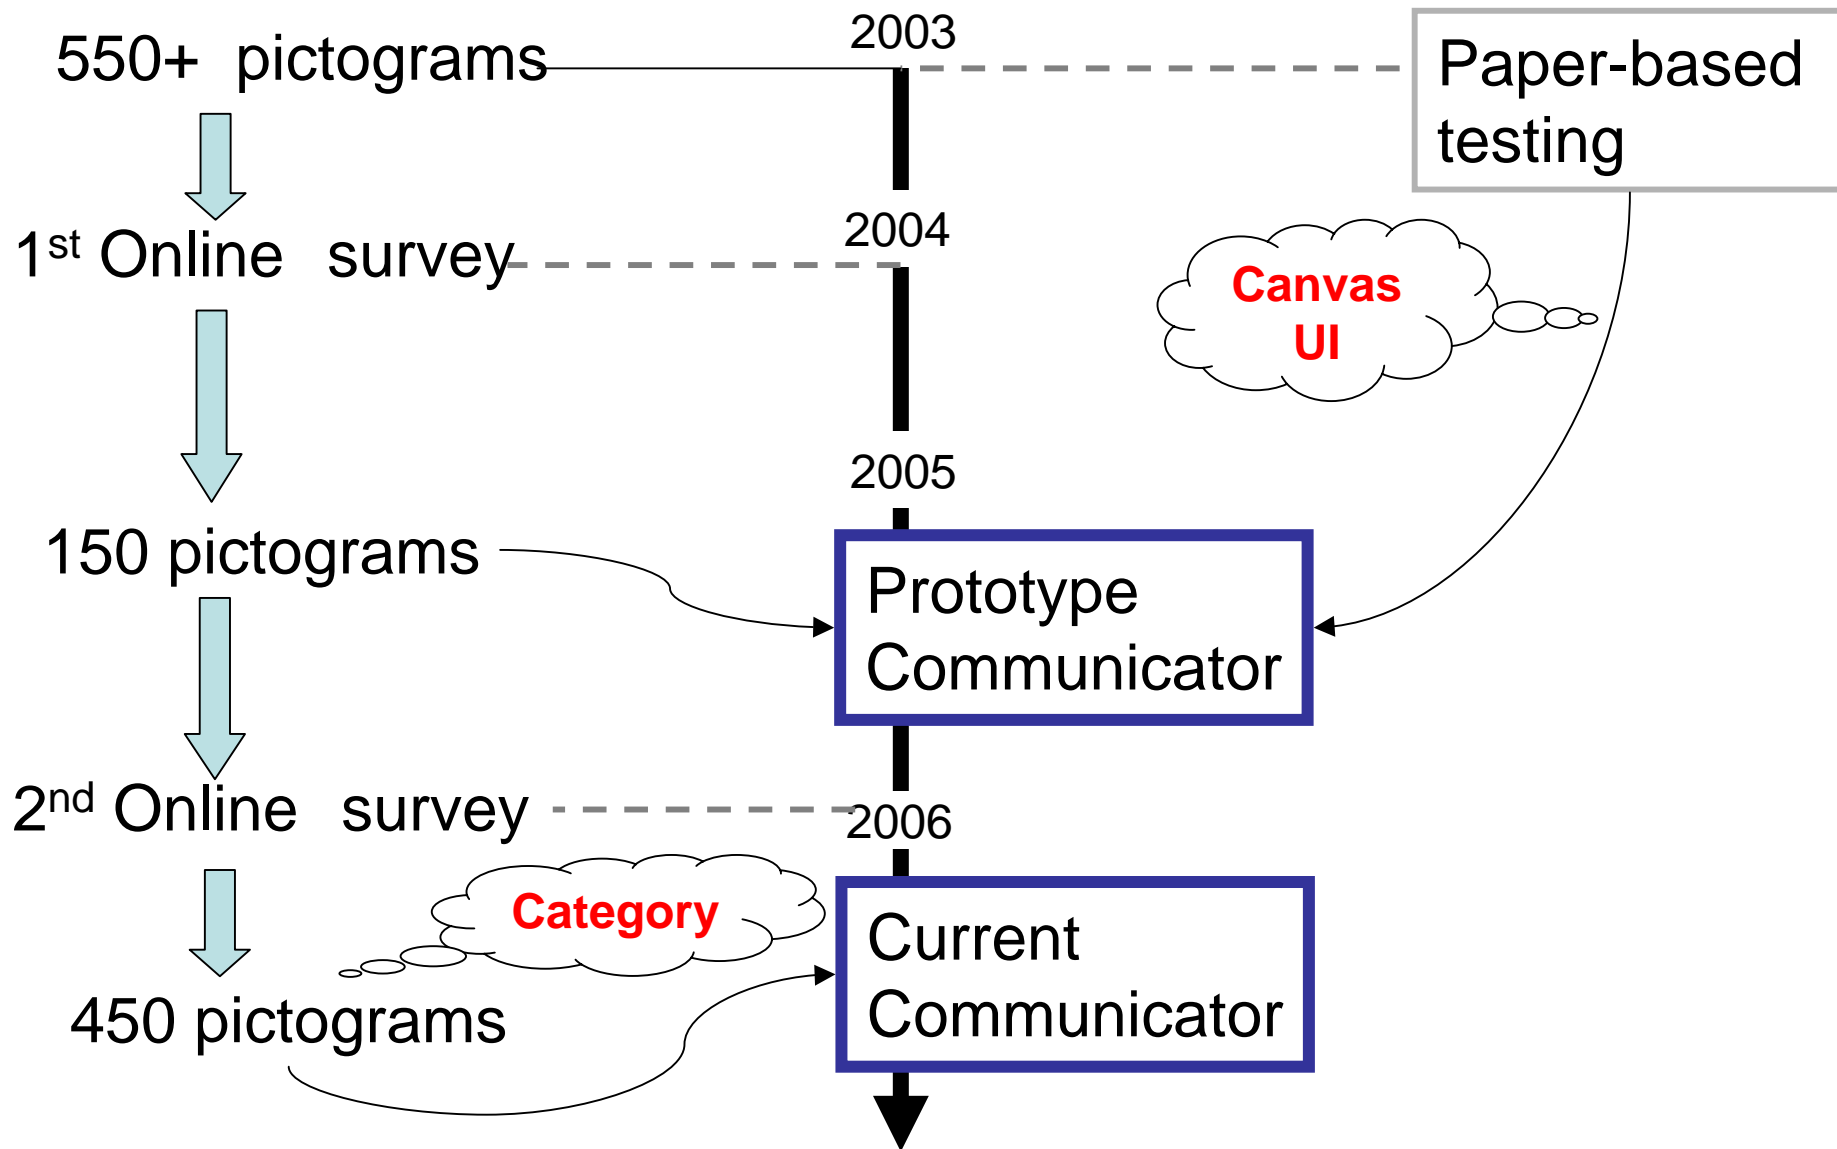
550+ pictograms

2003

Paper-based testing

1$^{st}$ Online survey

2004

Canvas UI

2005

150 pictograms

Prototype Communicator

2$^{nd}$ Online survey

2006

Category

Current Communicator

450 pictograms